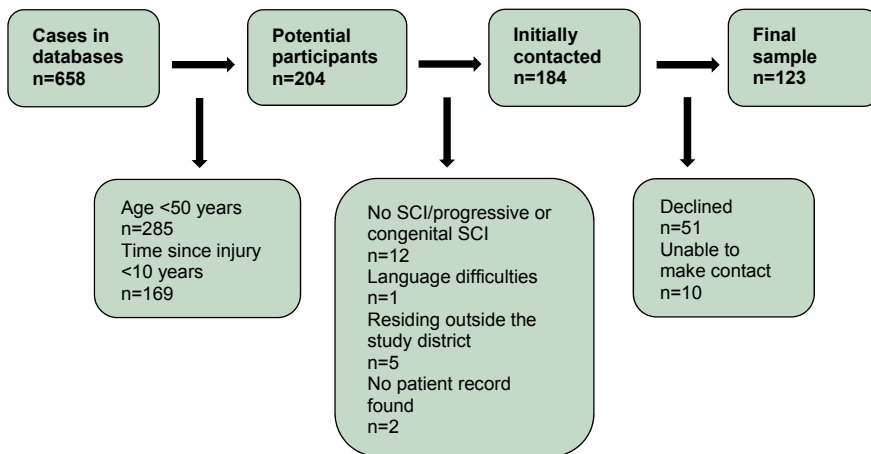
Cases in databases
n=658

Potential participants
n=204

Initially contacted
n=184

Final sample
n=123

Age <50 years
n=285
Time since injury <10 years
n=169

No SCI/progressive or congenital SCI
n=12
Language difficulties
n=1
Residing outside the study district
n=5
No patient record found
n=2

Declined
n=51
Unable to make contact
n=10